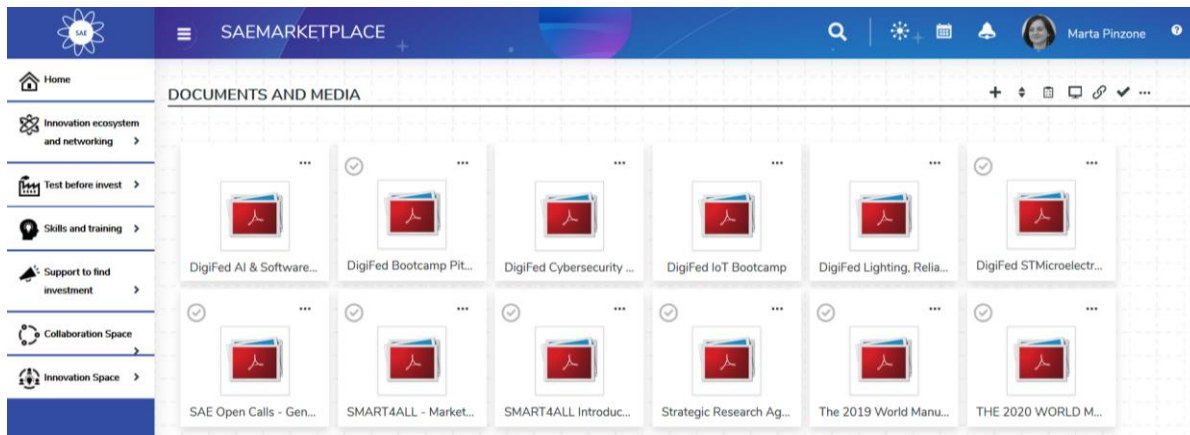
SAE

SAEMARKETPLACE

Marta Pinzone

Home

Innovation ecosystem and networking >

Test before invest >

Skills and training >

Support to find investment >

Collaboration Space >

Innovation Space >

DOCUMENTS AND MEDIA

DigiFed AI & Software...

DigiFed Bootcamp Pit...

DigiFed Cybersecurity ...

DigiFed IoT Bootcamp

DigiFed Lighting, Relia...

DigiFed STMicroelectr...

SAE Open Calls - Gen...

SMART4ALL - Market...

SMART4ALL Introduc...

Strategic Research Ag...

The 2019 World Manu...

THE 2020 WORLD M...